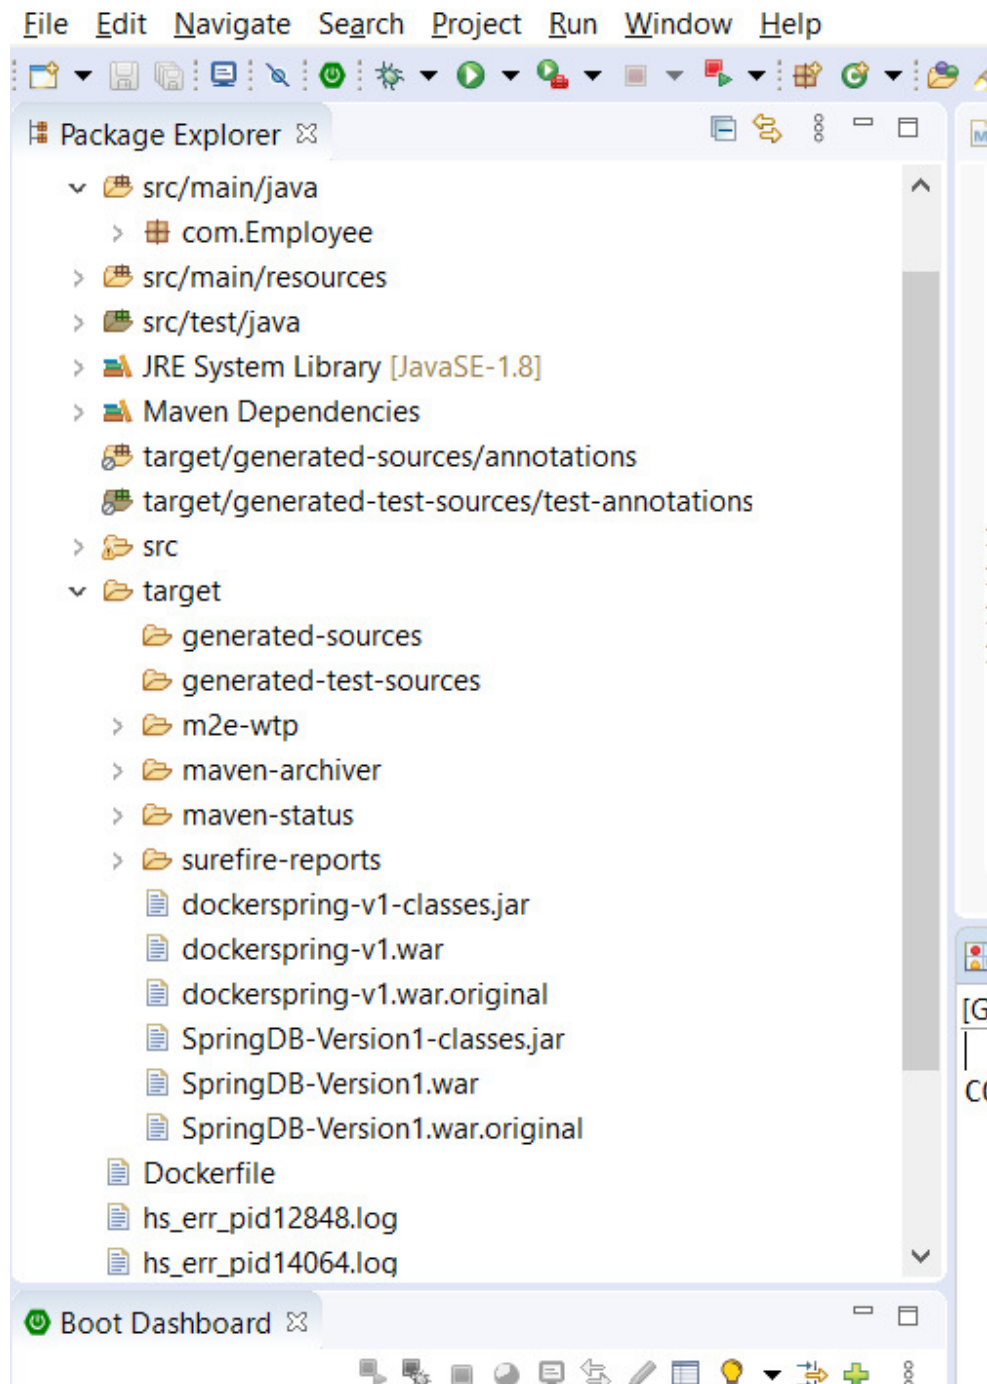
File Edit Navigate Search Project Run Window Help

Package Explorer

src/main/java
com.Employee
src/main/resources
src/test/java
JRE System Library [JavaSE-1.8]
Maven Dependencies
target/generated-sources/annotations
target/generated-test-sources/test-annotations
src
target
generated-sources
generated-test-sources
m2e-wtp
maven-archiver
maven-status
surefire-reports
dockerspring-v1-classes.jar
dockerspring-v1.war
dockerspring-v1.war.original
SpringDB-Version1-classes.jar
SpringDB-Version1.war
SpringDB-Version1.war.original
Dockerfile
hs_err_pid12848.log
hs_err_pid14064.log

Boot Dashboard

[G
CO